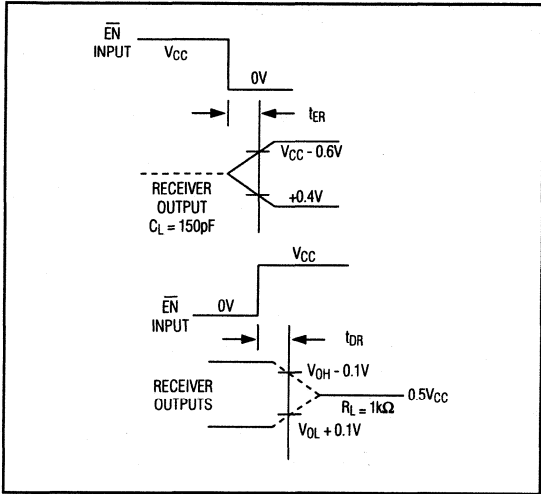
$\overline{EN}$ INPUT

$V_{CC}$

0V

$t_{ER}$

$V_{CC}$ - 0.6V

RECEIVER OUTPUT $C_L = 150pF$

+0.4V

$V_{CC}$

$\overline{EN}$ INPUT

0V

$t_{DR}$

$V_{OH}$ - 0.1V

RECEIVER OUTPUTS

0.5$V_{CC}$

$R_L = 1k\Omega$

$V_{OL}$ + 0.1V